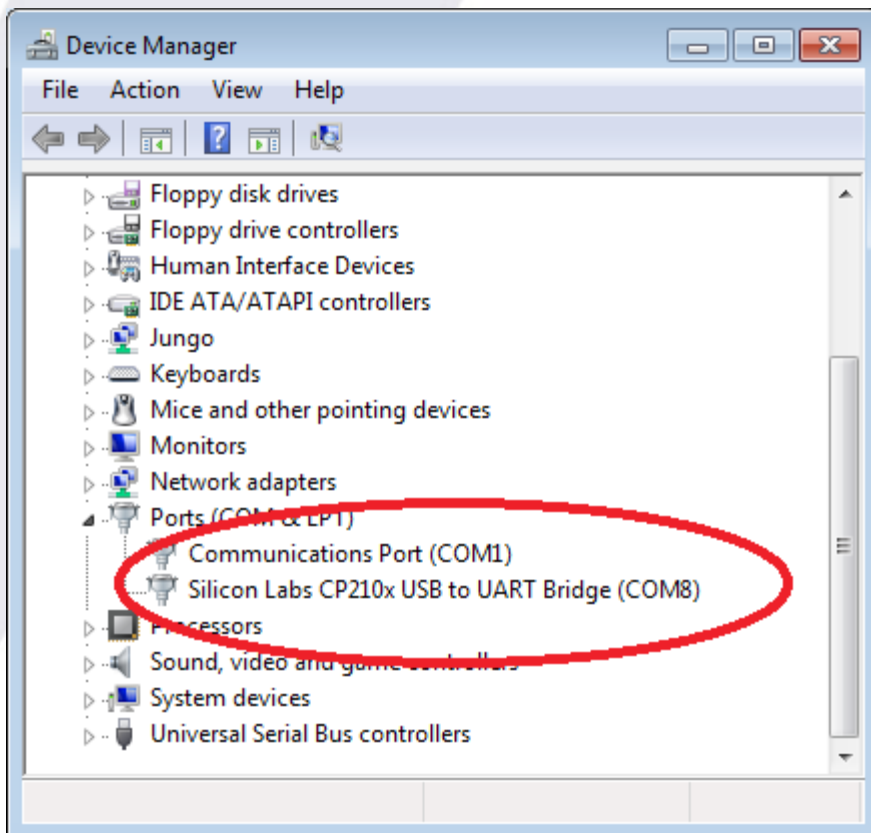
Device Manager

File Action View Help

Floppy disk drives
Floppy drive controllers
Human Interface Devices
IDE ATA/ATAPI controllers
Jungo
Keyboards
Mice and other pointing devices
Monitors
Network adapters
Ports (COM & LPT)
Communications Port (COM1)
Silicon Labs CP210x USB to UART Bridge (COM8)
Processors
Sound, video and game controllers
System devices
Universal Serial Bus controllers